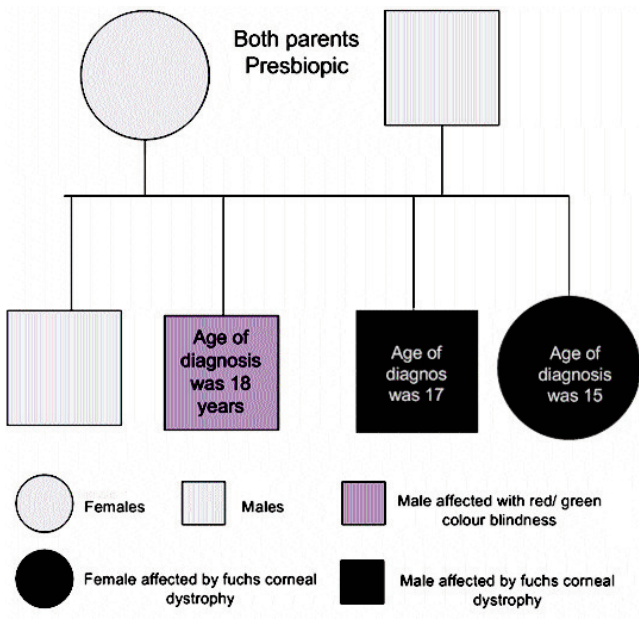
Both parents Presbiopic

Age of diagnosis was 18 years

Age of diagnos was 17

Age of diagnosis was 15

Females

Males

Male affected with red/ green colour blindness

Female affected by fuchs corneal dystrophy

Male affected by fuchs corneal dystrophy